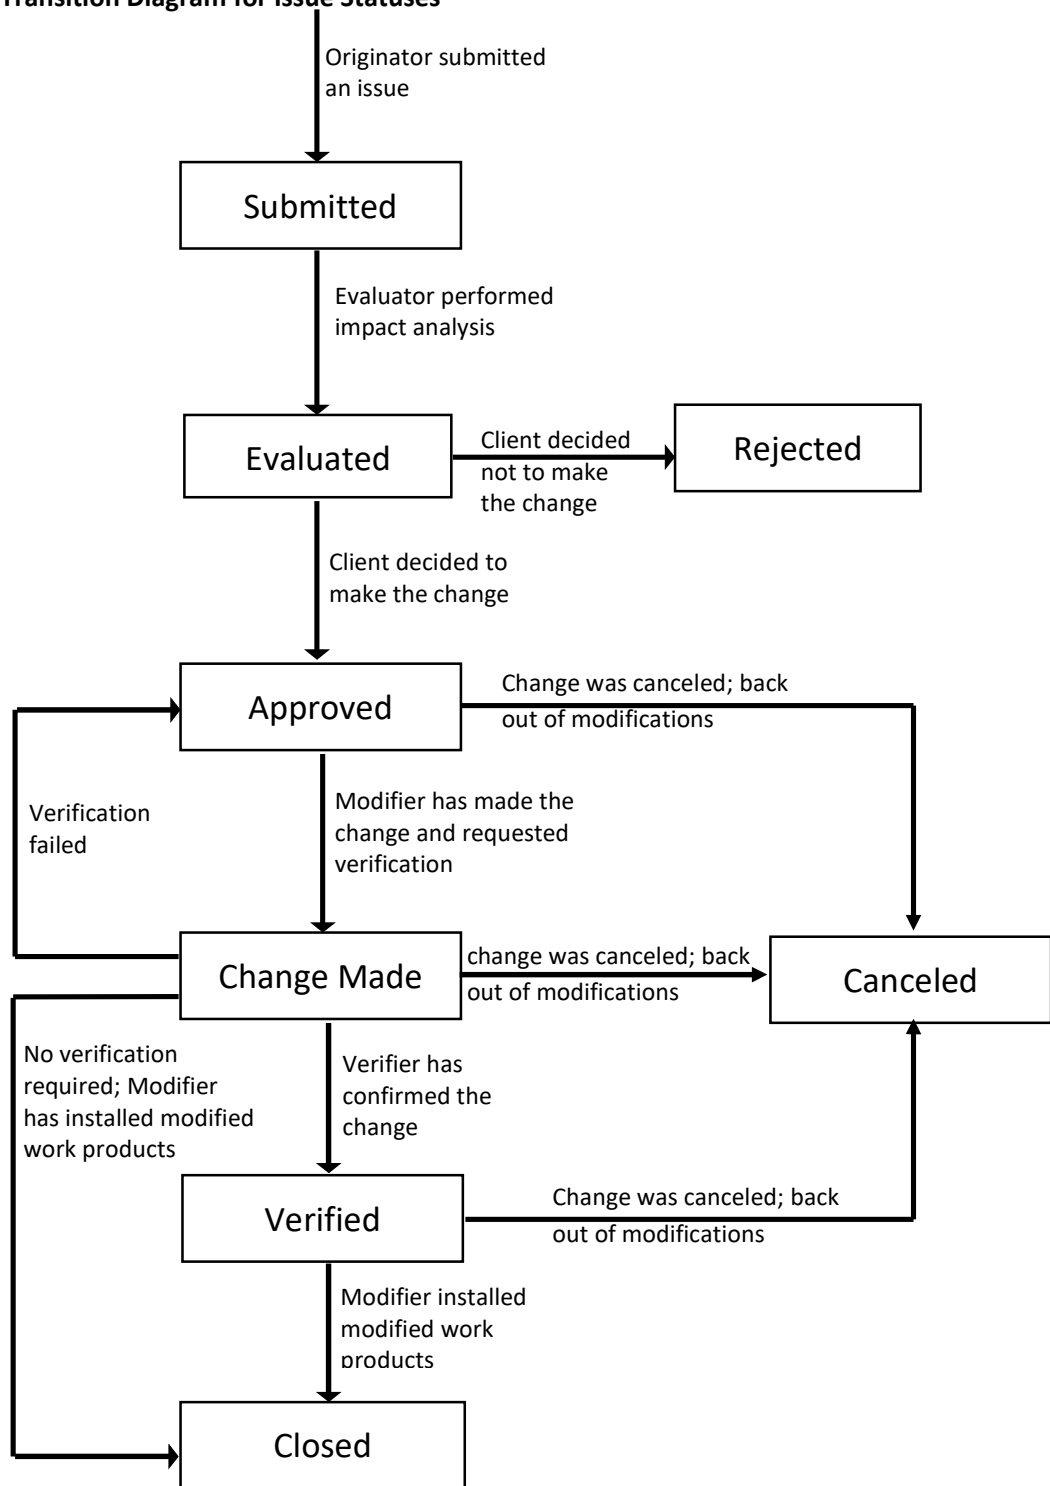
Transition Diagram for Issue Statuses

Originator submitted an issue

Submitted

Evaluator performed impact analysis

Evaluated

Client decided not to make the change

Rejected

Client decided to make the change

Approved

Change was canceled; back out of modifications

Verification failed

Modifier has made the change and requested verification

Change Made

change was canceled; back out of modifications

Canceled

No verification required; Modifier has installed modified work products

Verifier has confirmed the change

Verified

Change was canceled; back out of modifications

Modifier installed modified work products

Closed